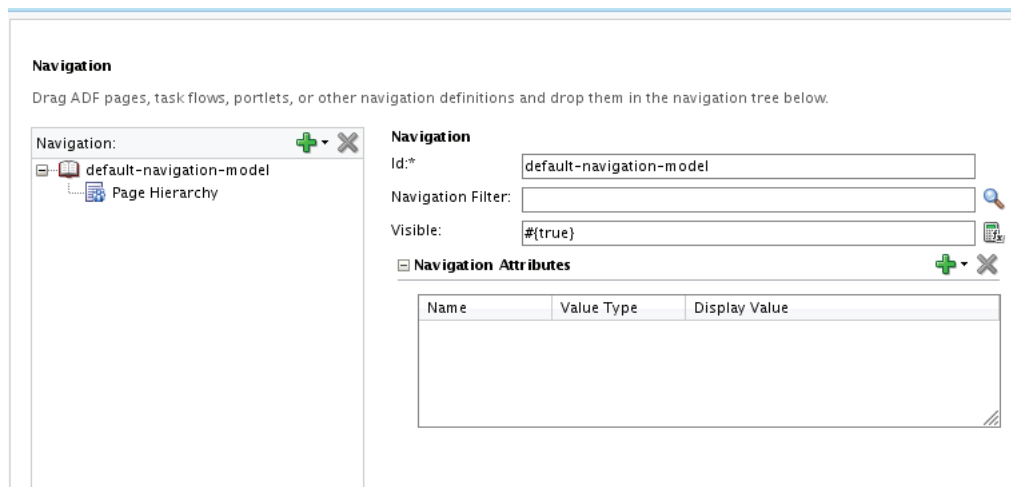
Navigation

Drag ADF pages, task flows, portlets, or other navigation definitions and drop them in the navigation tree below.

Navigation:

default-navigation-model

Page Hierarchy

Navigation

Id:* default-navigation-model

Navigation Filter:

Visible: #{true}

Navigation Attributes

| Name | Value Type | Display Value |
|---|---|---|